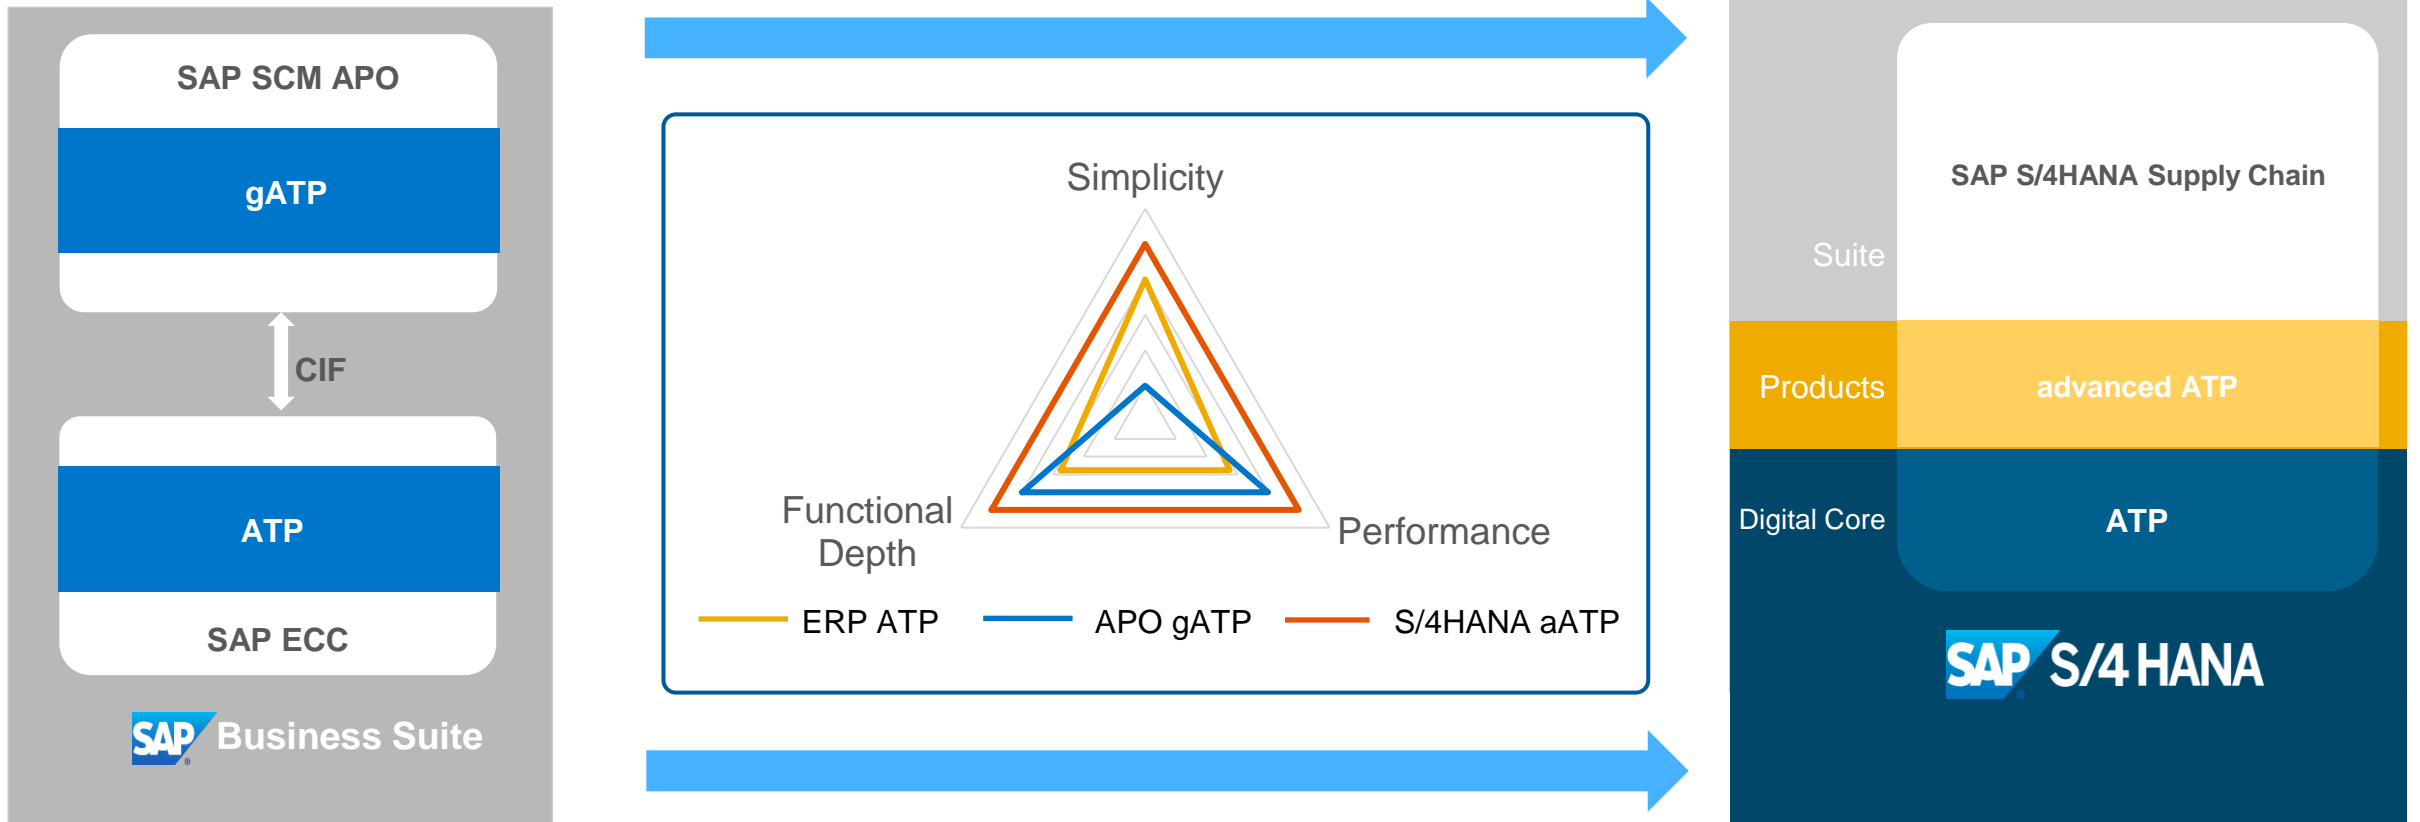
SAP SCM APO

gATP

CIF

ATP

SAP ECC

SAP Business Suite

Simplicity

Functional Depth

Performance

ERP ATP

APO gATP

S/4HANA aATP

SAP S/4HANA Supply Chain

Suite

Products

advanced ATP

Digital Core

ATP

SAP S/4HANA